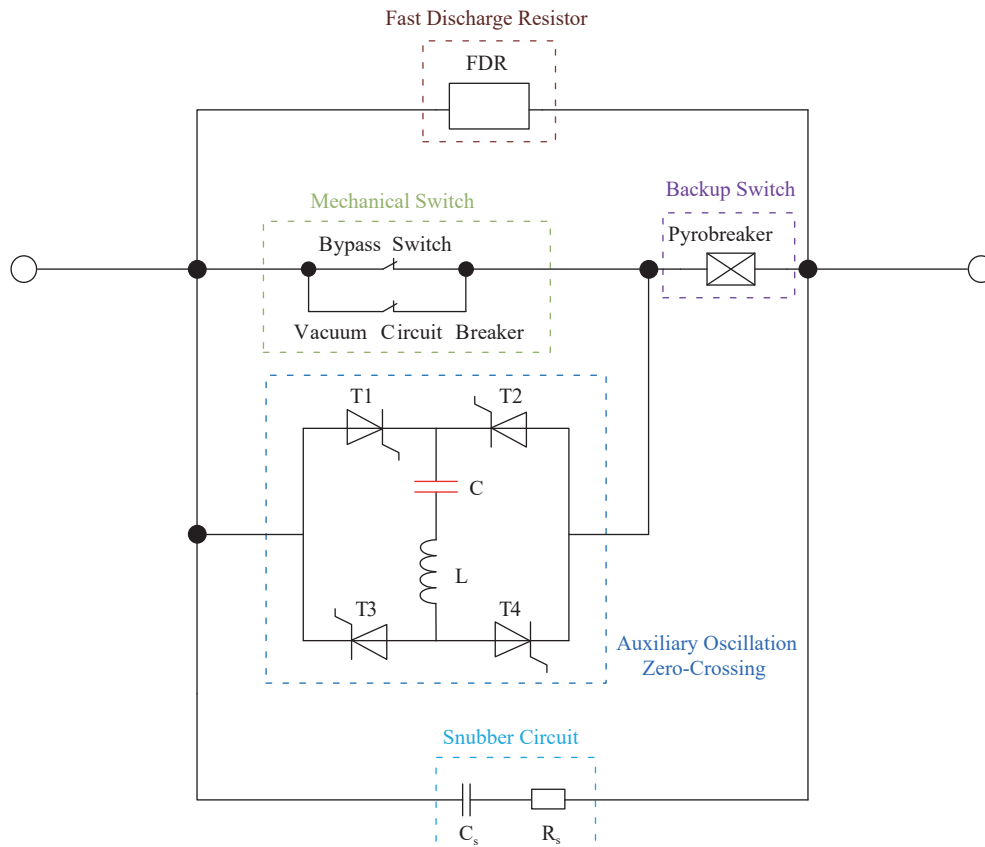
Fast Discharge Resistor

FDR

Mechanical Switch

Backup Switch

Bypass Switch

Pyrobreaker

Vacuum Circuit Breaker

T1

T2

C

L

T3

T4

Auxiliary Oscillation Zero-Crossing

Snubber Circuit

$C_s$

$R_s$